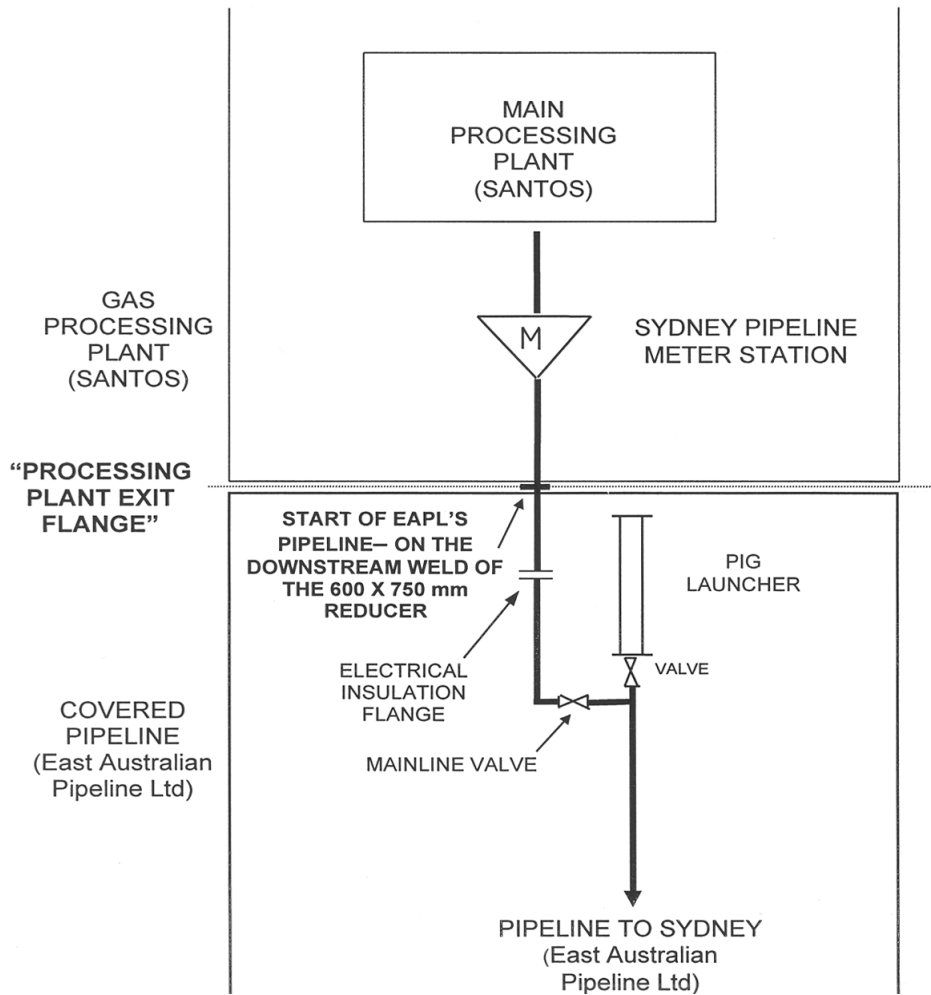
MAIN PROCESSING PLANT (SANTOS)

GAS PROCESSING PLANT (SANTOS)

M

SYDNEY PIPELINE METER STATION

"PROCESSING PLANT EXIT FLANGE"

START OF EAPL'S PIPELINE– ON THE DOWNSTREAM WELD OF THE 600 X 750 mm REDUCER

PIG LAUNCHER

ELECTRICAL INSULATION FLANGE

VALVE

COVERED PIPELINE (East Australian Pipeline Ltd)

MAINLINE VALVE

PIPELINE TO SYDNEY (East Australian Pipeline Ltd)